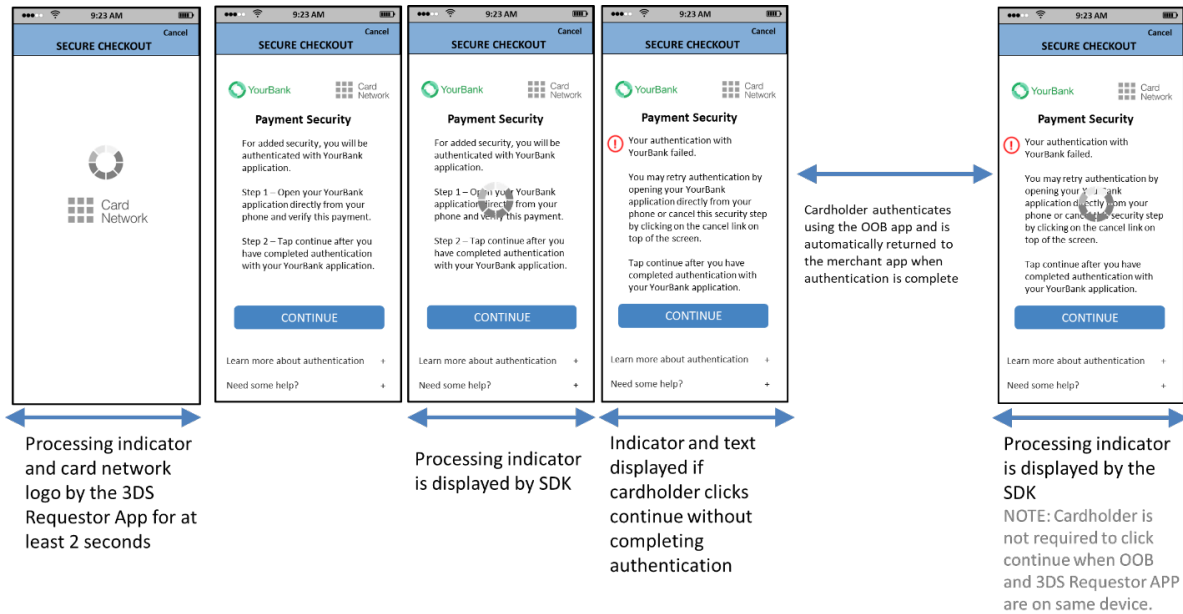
9:23 AM
Cancel
SECURE CHECKOUT

Card Network

9:23 AM
Cancel
SECURE CHECKOUT

YourBank
Card Network

Payment Security

For added security, you will be authenticated with YourBank application.

Step 1 – Open your YourBank application directly from your phone and verify this payment.

Step 2 – Tap continue after you have completed authentication with your YourBank application.

CONTINUE

Learn more about authentication +

Need some help? +

9:23 AM
Cancel
SECURE CHECKOUT

YourBank
Card Network

Payment Security

For added security, you will be authenticated with YourBank application.

Step 1 – Open your YourBank application directly from your phone and verify this payment.

Step 2 – Tap continue after you have completed authentication with your YourBank application.

CONTINUE

Learn more about authentication +

Need some help? +

9:23 AM
Cancel
SECURE CHECKOUT

YourBank
Card Network

Payment Security

Your authentication with YourBank failed.

You may retry authentication by opening your YourBank application directly from your phone or cancel this security step by clicking on the cancel link on top of the screen.

Tap continue after you have completed authentication with your YourBank application.

CONTINUE

Learn more about authentication +

Need some help? +

Cardholder authenticates using the OOB app and is automatically returned to the merchant app when authentication is complete

9:23 AM
Cancel
SECURE CHECKOUT

YourBank
Card Network

Payment Security

Your authentication with YourBank failed.

You may retry authentication by opening your YourBank application directly from your phone or cancel this security step by clicking on the cancel link on top of the screen.

Tap continue after you have completed authentication with your YourBank application.

CONTINUE

Learn more about authentication +

Need some help? +

Processing indicator and card network logo by the 3DS Requestor App for at least 2 seconds

Processing indicator is displayed by SDK

Indicator and text displayed if cardholder clicks continue without completing authentication

Processing indicator is displayed by the SDK
NOTE: Cardholder is not required to click continue when OOB and 3DS Requestor APP are on same device.